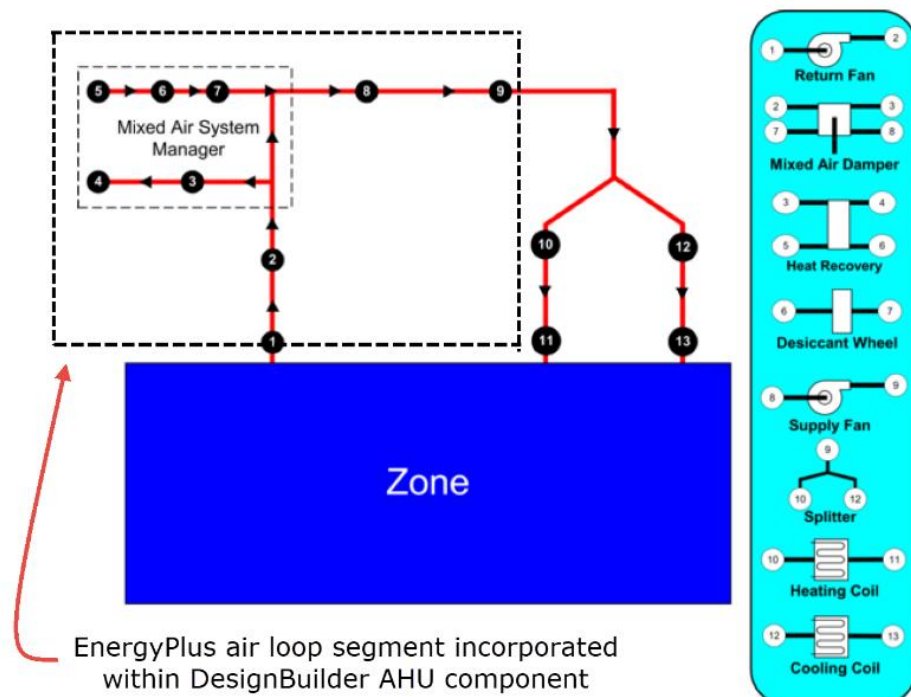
5 6 7 8 9

Mixed Air System Manager

4 3

2

1

10 12

11 13

Zone

EnergyPlus air loop segment incorporated within DesignBuilder AHU component

1 2
Return Fan

2 3
7 8
Mixed Air Damper

3 4
5 6
Heat Recovery

6 7
Desiccant Wheel

8 9
Supply Fan

9
10 12
Splitter

10 11
Heating Coil

12 13
Cooling Coil